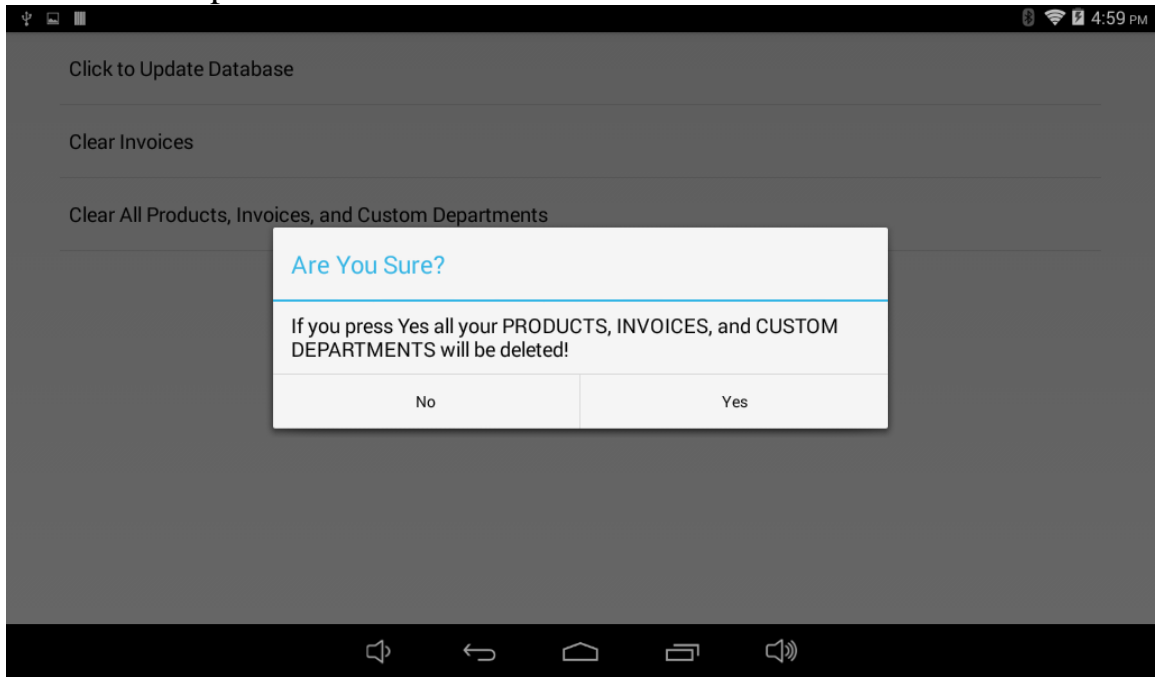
4:59 PM

Click to Update Database

Clear Invoices

Clear All Products, Invoices, and Custom Departments

Are You Sure?

If you press Yes all your PRODUCTS, INVOICES, and CUSTOM DEPARTMENTS will be deleted!

No

Yes